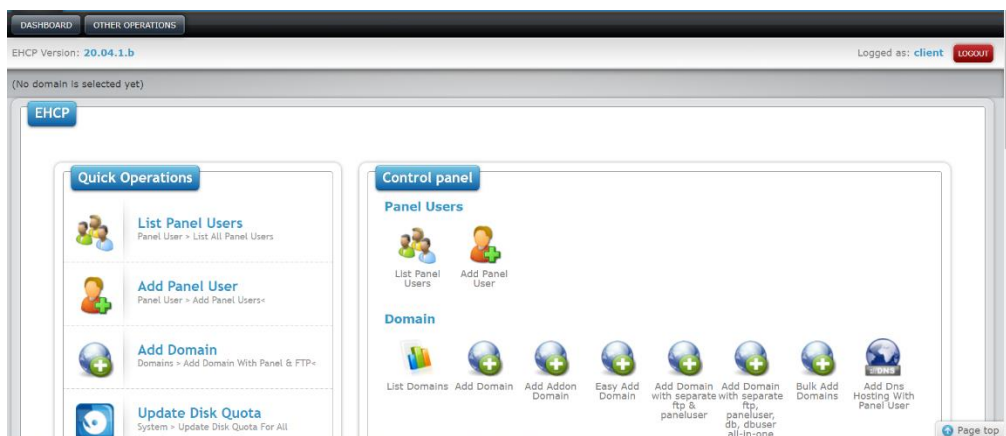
DASHBOARD OTHER OPERATIONS

EHCP Version: 20.04.1.b

Logged as: client LOGOUT

(No domain is selected yet)

EHCP

Quick Operations

List Panel Users
Panel User > List All Panel Users

Add Panel User
Panel User > Add Panel Users<

Add Domain
Domains > Add Domain With Panel & FTP<

Update Disk Quota
System > Update Disk Quota For All

Control panel

Panel Users

List Panel Users

Add Panel User

Domain

List Domains

Add Domain

Add Addon Domain

Easy Add Domain

Add Domain with separate ftp & paneluser

Add Domain with separate ftp, paneluser, db, dbuser all-in-one

Bulk Add Domains

DNS

Add Dns Hosting With Panel User

Page top